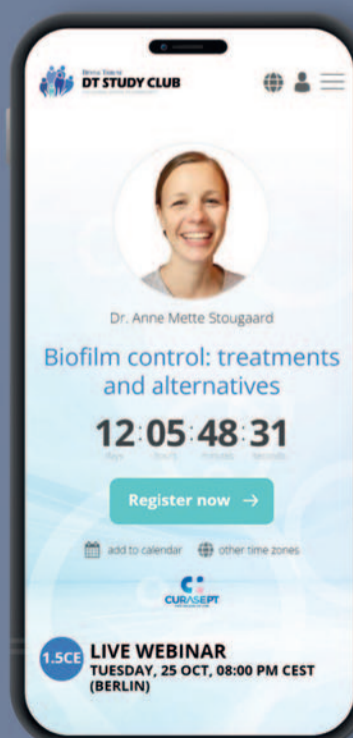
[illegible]
DT STUDY CLUB

Dr. Anne Mette Stougaard

Biofilm control: treatments and alternatives

12:05:48:31
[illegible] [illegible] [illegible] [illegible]

Register now →

add to calendar other time zones

CURASEPT

1.5CE LIVE WEBINAR
TUESDAY, 25 OCT, 08:00 PM CEST (BERLIN)